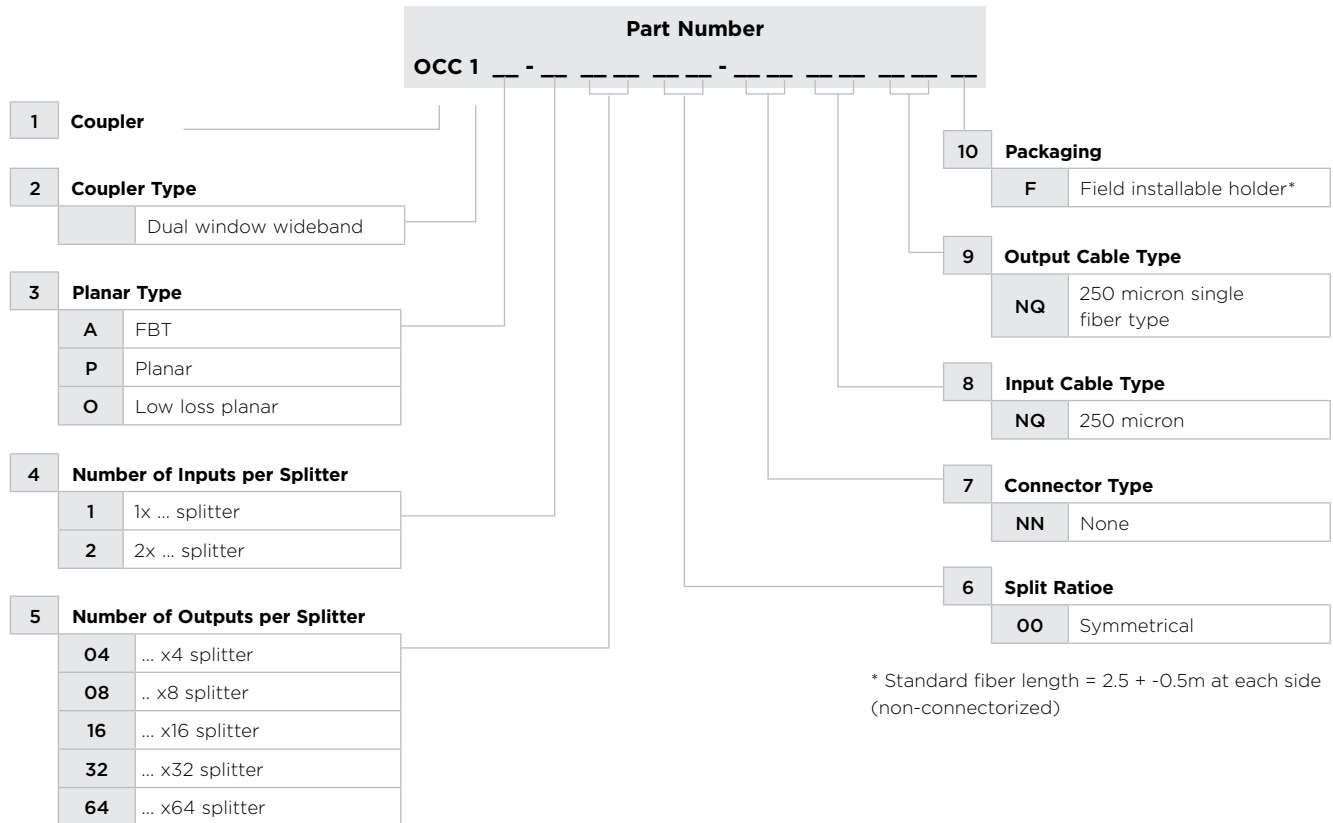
Part Number

OCC 1 __ - __ __ __ __ __ - __ __ __ __ __ __ __

1 Coupler

2 Coupler Type

| | Dual window wideband |
|---|---|

3 Planar Type

| A | FBT |
|---|---|
| P | Planar |
| O | Low loss planar |

4 Number of Inputs per Splitter

| 1 | 1x ... splitter |
|---|---|
| 2 | 2x ... splitter |

5 Number of Outputs per Splitter

| 04 | ... x4 splitter |
|---|---|
| 08 | .. x8 splitter |
| 16 | ... x16 splitter |
| 32 | ... x32 splitter |
| 64 | ... x64 splitter |

10 Packaging

| F | Field installable holder* |
|---|---|

9 Output Cable Type

| NQ | 250 micron single fiber type |
|---|---|

8 Input Cable Type

| NQ | 250 micron |
|---|---|

7 Connector Type

| NN | None |
|---|---|

6 Split Ratioe

| 00 | Symmetrical |
|---|---|

* Standard fiber length = 2.5 + -0.5m at each side (non-connectorized)